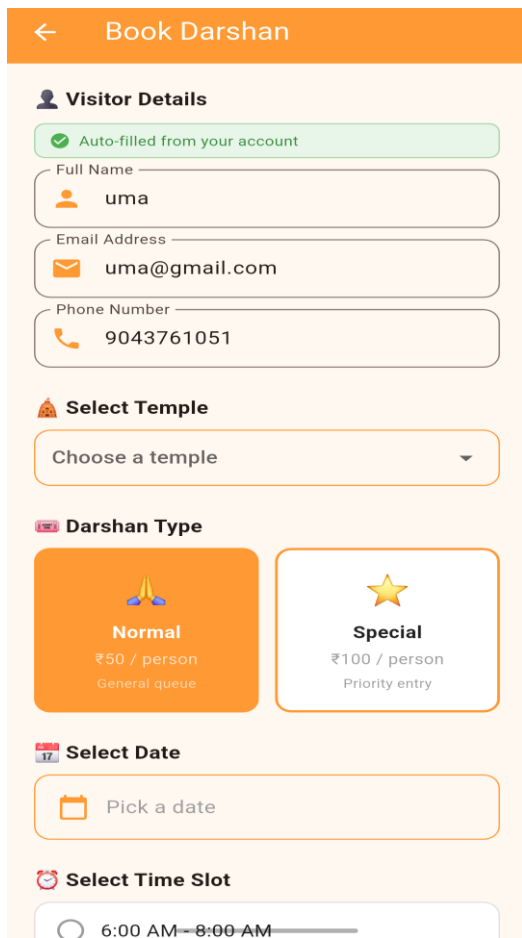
Book Darshan

Visitor Details

Auto-filled from your account

Full Name
uma

Email Address
uma@gmail.com

Phone Number
9043761051

Select Temple

Choose a temple

Darshan Type

Normal
₹50 / person
General queue

Special
₹100 / person
Priority entry

Select Date

Pick a date

Select Time Slot

6:00 AM - 8:00 AM